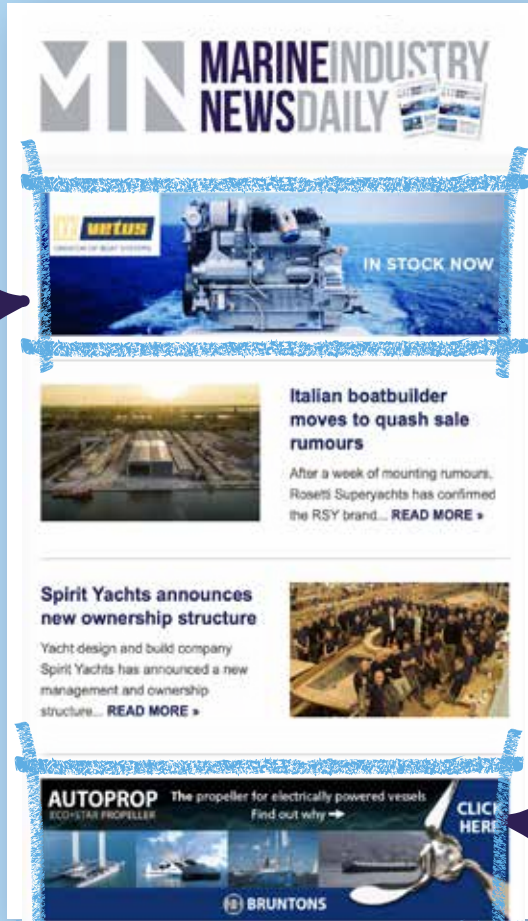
MARINEINDUSTRY NEWSDAILY

vetus

IN STOCK NOW

Italian boatbuilder moves to quash sale rumours

After a week of mounting rumours, Rosetti Superyachts has confirmed the RSY brand... READ MORE »

Spirit Yachts announces new ownership structure

Yacht design and build company Spirit Yachts has announced a new management and ownership structure... READ MORE »

AUTOPROP ECO-STAR PROPELLER The propeller for electrically powered vessels Find out why →

CLICK HERE

BRUNTONS